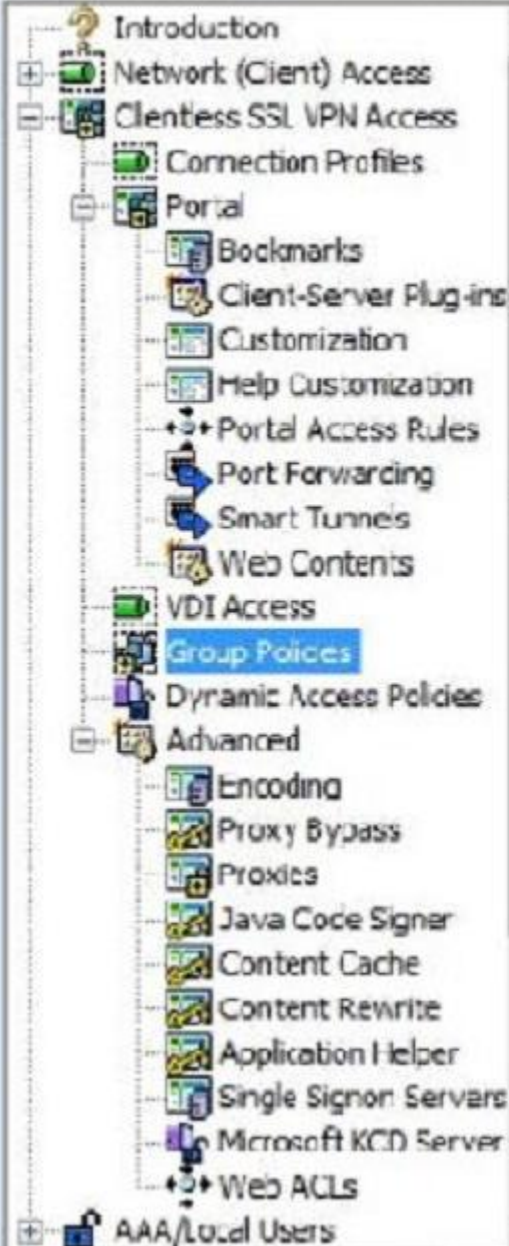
Introduction
Network (Client) Access
Clientless SSL VPN Access
Connection Profiles
Portal
Bookmarks
Client-Server Plug-ins
Customization
Help Customization
Portal Access Rules
Port Forwarding
Smart Tunnels
Web Contents
VDI Access
Group Policies
Dynamic Access Policies
Advanced
Encoding
Proxy Bypass
Proxies
Java Code Signer
Content Cache
Content Rewrite
Application Helper
Single Signon Servers
Microsoft KCD Server
Web ACLs
AAA/Local Users